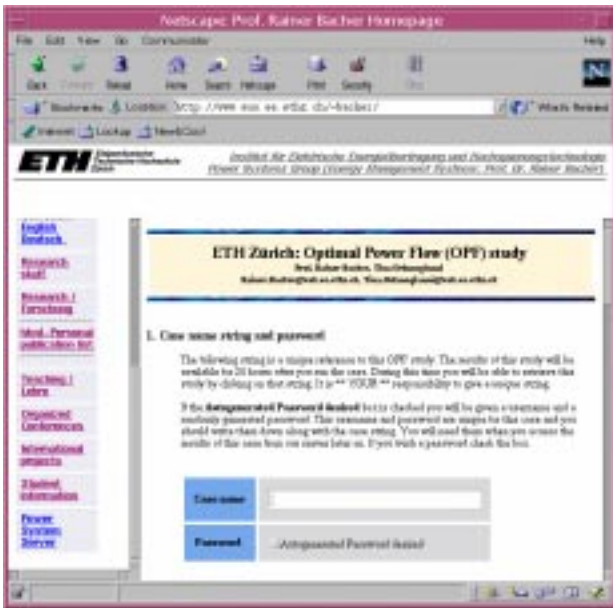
Netscape: Prof. Rainer Bacher Homepage

File Edit View Go Communicator Help

Back Forward Reload Home Search Netscape Print Security Stop

Bookmarks Location: http://www.eeh.ee.ethz.ch/~bacher/ What's Related

Internet Lookup New&Cool

ETH Eidgenössische Technische Hochschule Zürich

Institut für Elektrische Energieübertragung und Hochspannungstechnologie
Power Systems Group (Energy Management Systems: Prof. Dr. Rainer Bacher)

English Deutsch

Research staff

Research / Forschung

Most. Personal publication list

Teaching / Lehre

Organized Conferences

International projects

Student information

Power System Server

ETH Zürich: Optimal Power Flow (OPF) study

Prof. Rainer Bacher, Theo Erlemann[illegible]

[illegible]

1. Case name string and password

The following string is a unique reference to this OPF study. The results of this study will be available for 24 hours after you run the case. During this time you will be able to retrieve this study by clicking on that string. It is ** YOUR ** responsibility to give a unique string.

If the Autogenerated Password desired box is checked you will be given a username and a randomly generated password. This username and password are unique for this case and you should write them down along with the case string. You will need them when you access the results of this case from our server later on. If you wish a password check the box.

Case name

Password Autogenerated Password desired